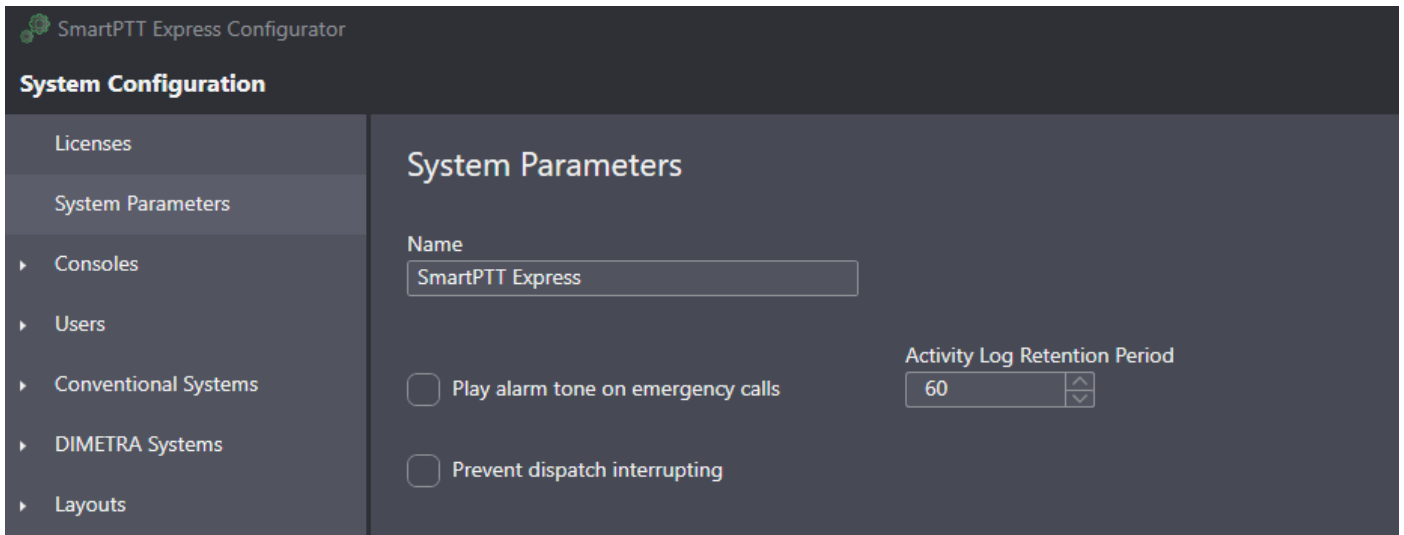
SmartPTT Express Configurator

System Configuration

Licenses

System Parameters

Consoles

Users

Conventional Systems

DIMETRA Systems

Layouts

System Parameters

Name

SmartPTT Express

Activity Log Retention Period

Play alarm tone on emergency calls

60

Prevent dispatch interrupting